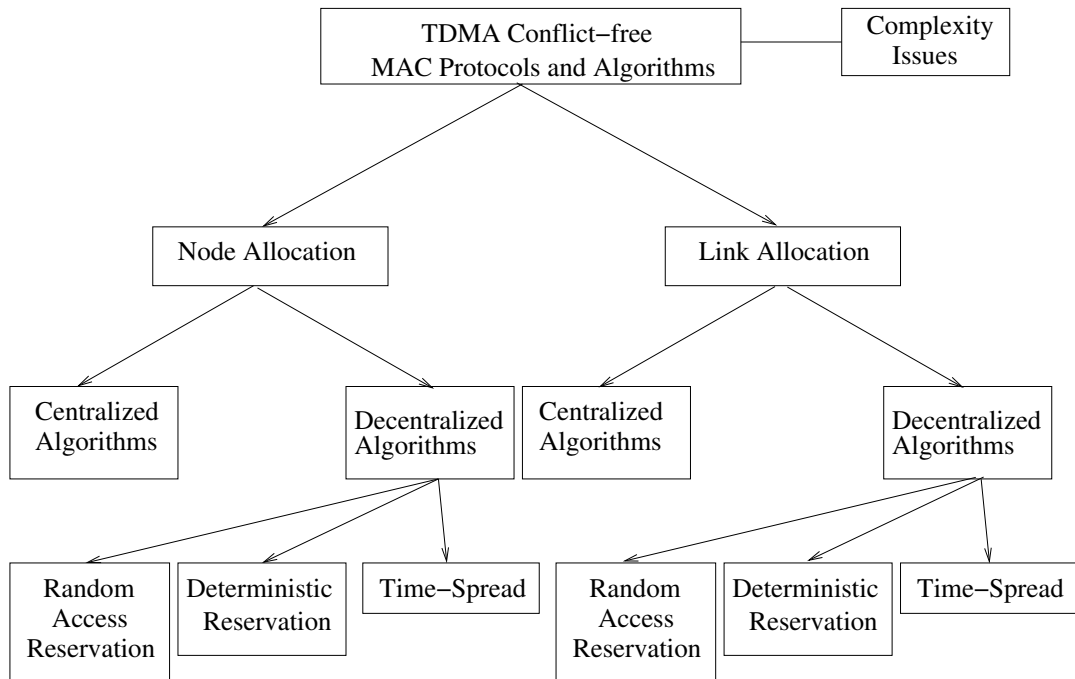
TDMA Conflict−free MAC Protocols and Algorithms

Complexity Issues

Node Allocation

Link Allocation

Centralized Algorithms

Decentralized Algorithms

Centralized Algorithms

Decentralized Algorithms

Random Access Reservation

Deterministic Reservation

Time−Spread

Random Access Reservation

Deterministic Reservation

Time−Spread